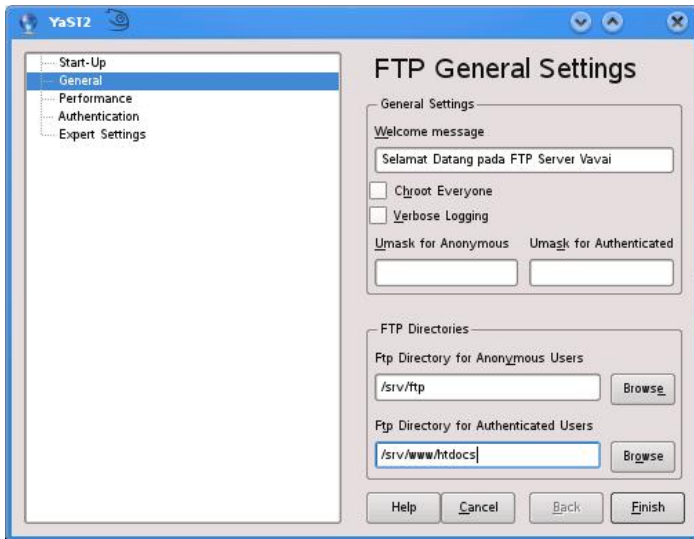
YaST2

Start-Up
General
Performance
Authentication
Expert Settings

FTP General Settings

General Settings

Welcome message

Selamat Datang pada FTP Server Vavai

Chroot Everyone

Verbose Logging

Umask for Anonymous

Umask for Authenticated

FTP Directories

Ftp Directory for Anonymous Users

/srv/ftp

Browse

Ftp Directory for Authenticated Users

/srv/www/htdocs

Browse

Help

Cancel

Back

Finish